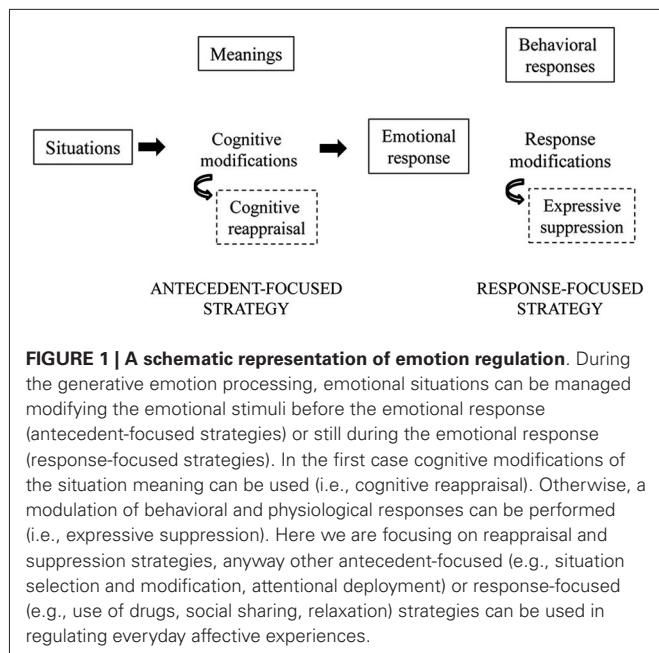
Meanings

Behavioral responses

Situations

Cognitive modifications

Emotional response

Response modifications

Cognitive reappraisal

Expressive suppression

ANTECEDENT-FOCUSED STRATEGY

RESPONSE-FOCUSED STRATEGY

**FIGURE 1 | A schematic representation of emotion regulation**. During the generative emotion processing, emotional situations can be managed modifying the emotional stimuli before the emotional response (antecedent-focused strategies) or still during the emotional response (response-focused strategies). In the first case cognitive modifications of the situation meaning can be used (i.e., cognitive reappraisal). Otherwise, a modulation of behavioral and physiological responses can be performed (i.e., expressive suppression). Here we are focusing on reappraisal and suppression strategies, anyway other antecedent-focused (e.g., situation selection and modification, attentional deployment) or response-focused (e.g., use of drugs, social sharing, relaxation) strategies can be used in regulating everyday affective experiences.